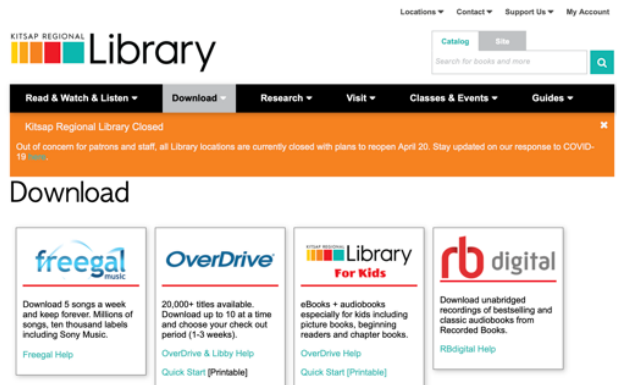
Locations ▾ Contact ▾ Support Us ▾ My Account

KITSAP REGIONAL Library

Catalog Site

Search for books and more

Read & Watch & Listen ▾ Download ▾ Research ▾ Visit ▾ Classes & Events ▾ Guides ▾

Kitsap Regional Library Closed

Out of concern for patrons and staff, all Library locations are currently closed with plans to reopen April 20. Stay updated on our response to COVID-19 here.

Download

freegal music

Download 5 songs a week and keep forever. Millions of songs, ten thousand labels including Sony Music.

Freegal Help

OverDrive

20,000+ titles available. Download up to 10 at a time and choose your check out period (1-3 weeks).

OverDrive & Libby Help

Quick Start [Printable]

KITSAP REGIONAL Library For Kids

eBooks + audiobooks especially for kids including picture books, beginning readers and chapter books.

OverDrive Help

Quick Start [Printable]

RB digital

Download unabridged recordings of bestselling and classic audiobooks from Recorded Books.

RBdigital Help